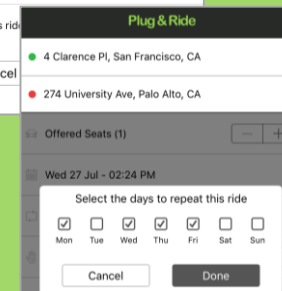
s ride

cel

Plug & Ride

4 Clarence Pl, San Francisco, CA

274 University Ave, Palo Alto, CA

Offered Seats (1)

Wed 27 Jul - 02:24 PM

Select the days to repeat this ride

Mon Tue Wed Thu Fri Sat Sun

Cancel

Done